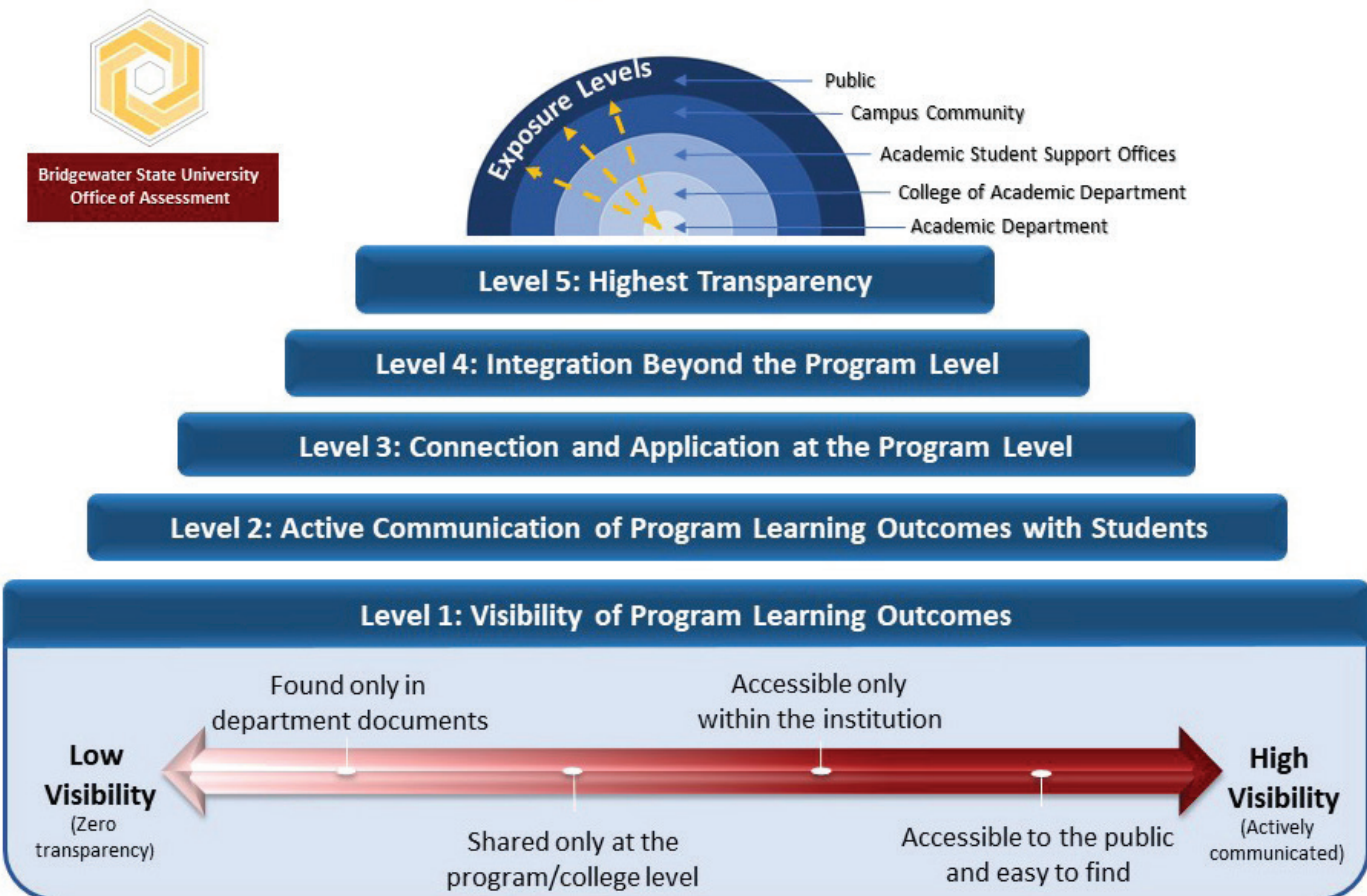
Bridgewater State University
Office of Assessment

Exposure Levels

Public

Campus Community

Academic Student Support Offices

College of Academic Department

Academic Department

Level 5: Highest Transparency

Level 4: Integration Beyond the Program Level

Level 3: Connection and Application at the Program Level

Level 2: Active Communication of Program Learning Outcomes with Students

Level 1: Visibility of Program Learning Outcomes

Found only in department documents

Accessible only within the institution

Low Visibility (Zero transparency)

High Visibility (Actively communicated)

Shared only at the program/college level

Accessible to the public and easy to find